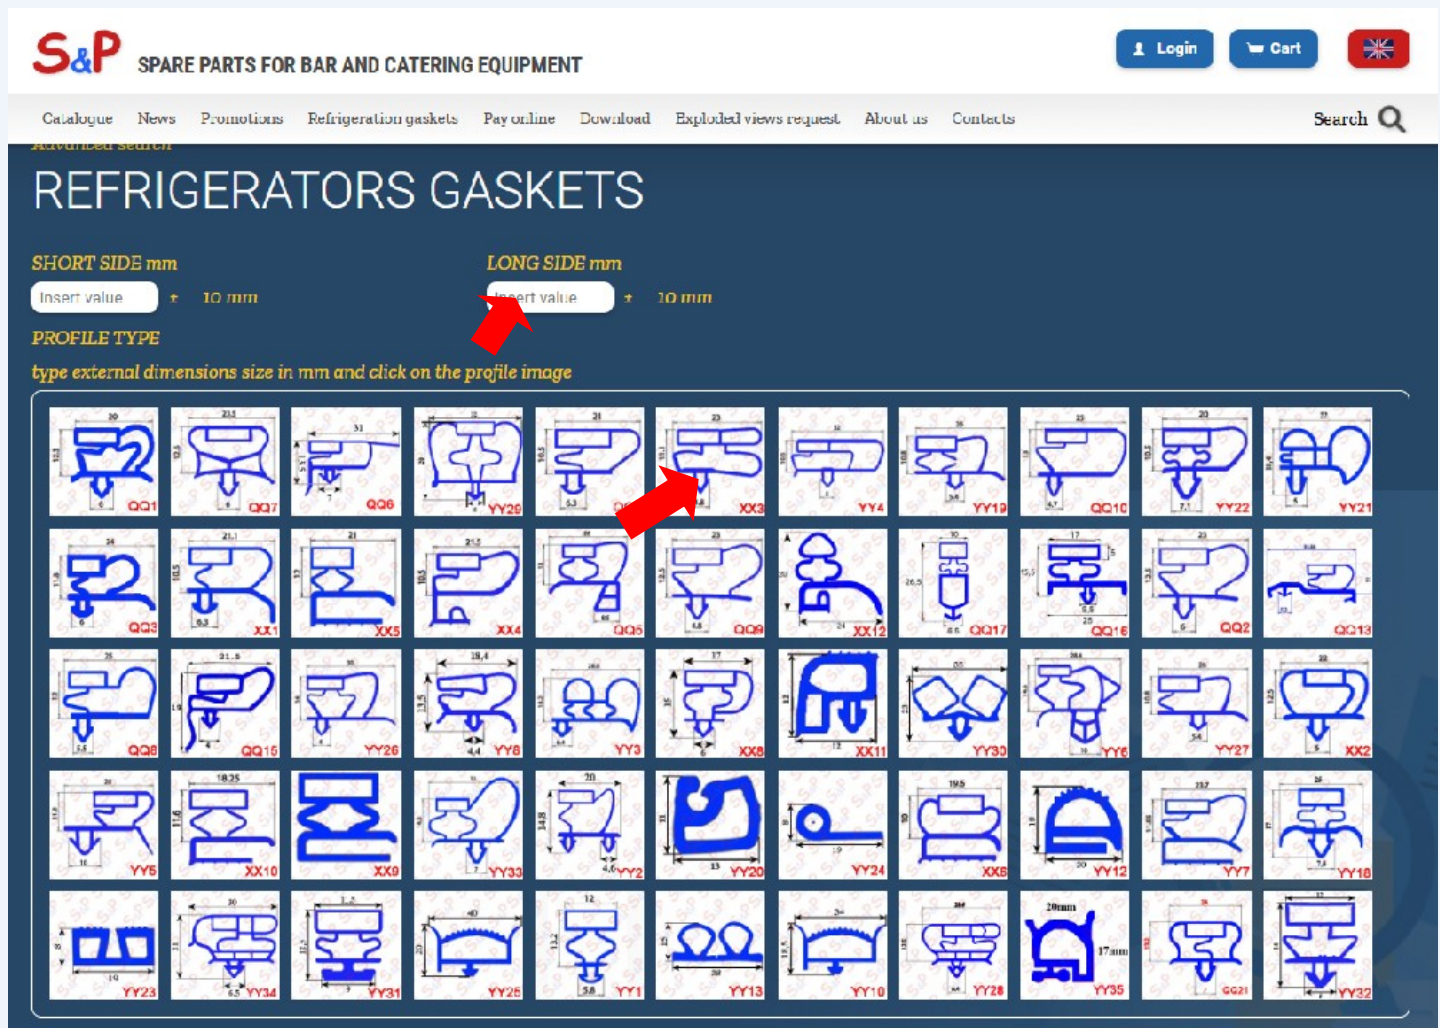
S&P SPARE PARTS FOR BAR AND CATERING EQUIPMENT

Login Cart

Catalogue News Promotions Refrigeration gaskets Pay online Download Exploded views request About us Contacts Search

REFRIGERATORS GASKETS

SHORT SIDE mm
Insert value ± 10 mm

LONG SIDE mm
Insert value ± 10 mm

PROFILE TYPE

type external dimensions size in mm and click on the profile image

QQ1 QQ7 QQ6 YY29 XX3 YY4 YY19 QQ10 YY22 YY21

QQ3 XX1 XX5 XX4 QQ5 QQ9 XX12 QQ17 QQ16 QQ2 QQ13

QQ8 QQ15 YY26 YY8 YY3 XX8 XX11 YY30 YY6 YY27 XX2

YY5 XX10 XX9 YY33 YY2 YY20 YY24 XX6 YY12 YY7 YY18

YY23 YY34 YY31 YY25 YY1 YY13 YY10 YY28 YY35 QQ21 YY32